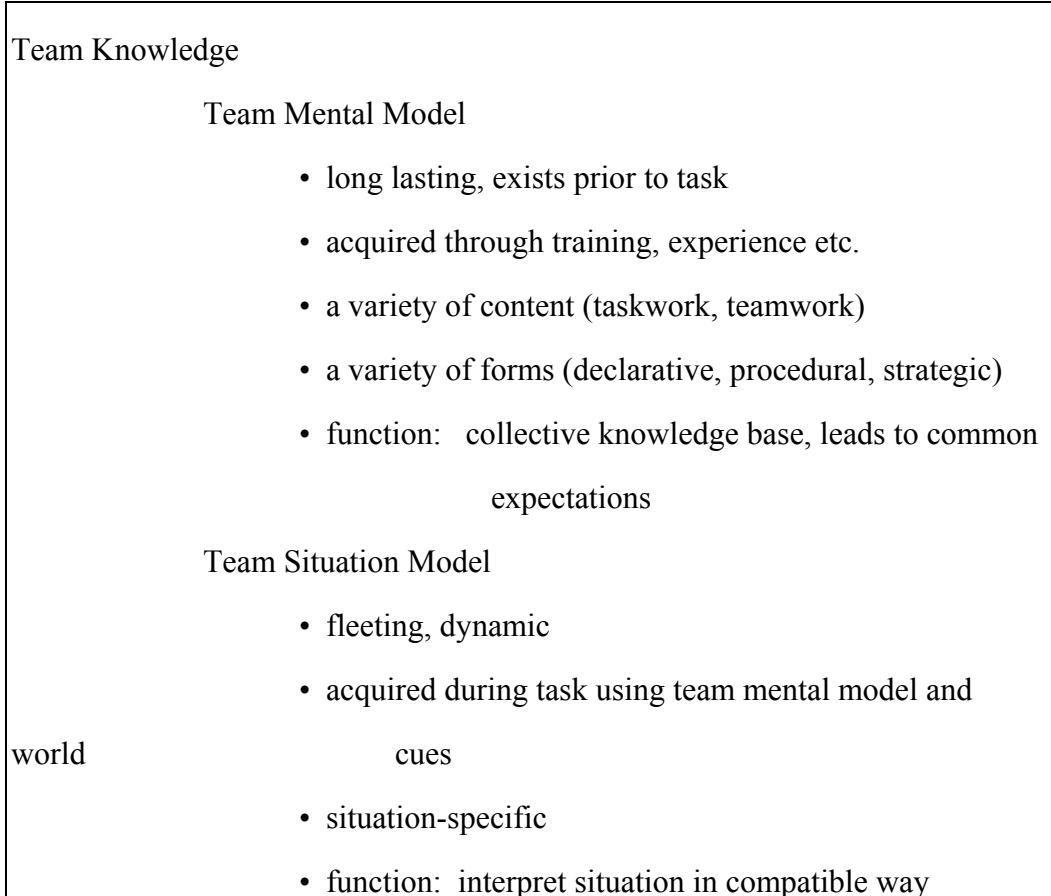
Team Knowledge

Team Mental Model

• long lasting, exists prior to task

• acquired through training, experience etc.

• a variety of content (taskwork, teamwork)

• a variety of forms (declarative, procedural, strategic)

• function: collective knowledge base, leads to common expectations

Team Situation Model

• fleeting, dynamic

• acquired during task using team mental model and world cues

• situation-specific

• function: interpret situation in compatible way